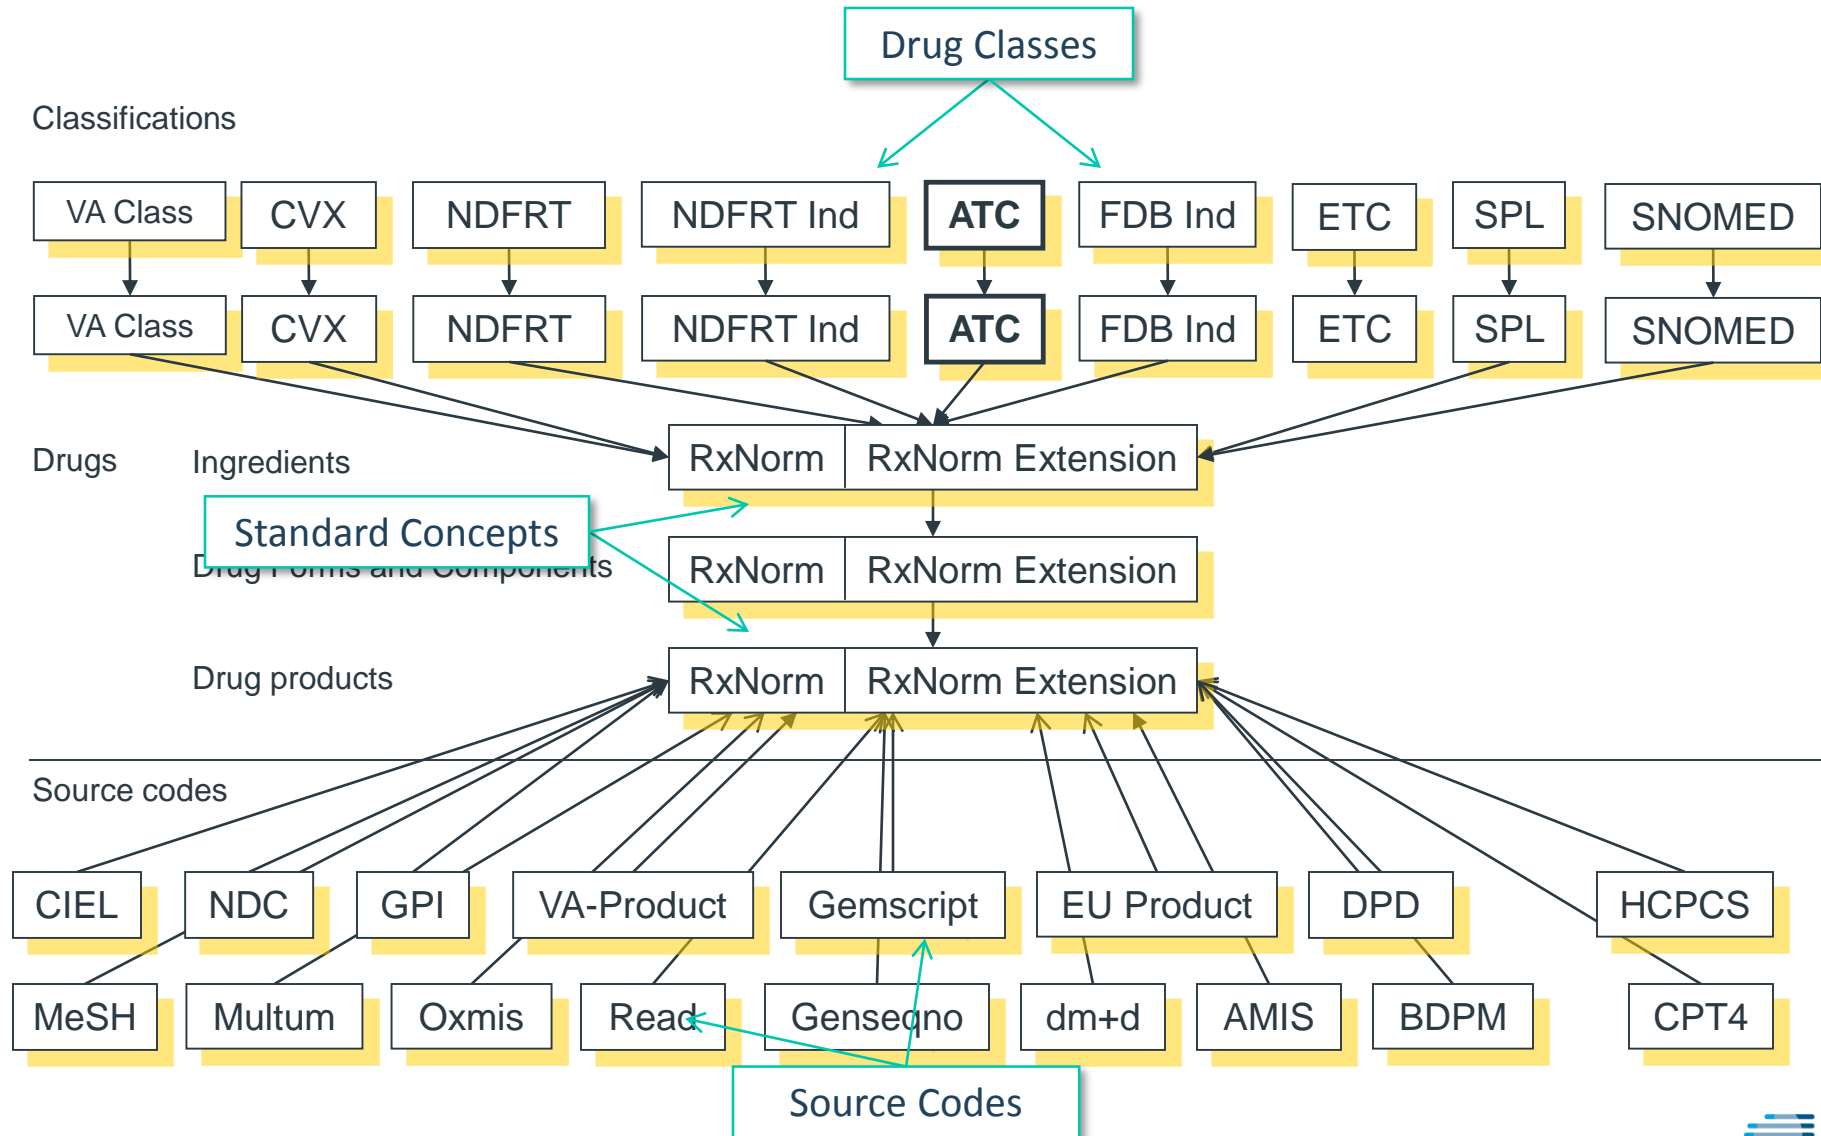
Drug Classes

Classifications

VA Class
CVX
NDFRT
NDFRT Ind
ATC
FDB Ind
ETC
SPL
SNOMED

VA Class
CVX
NDFRT
NDFRT Ind
ATC
FDB Ind
ETC
SPL
SNOMED

Drugs
Ingredients
RxNorm
RxNorm Extension

Standard Concepts
Drug Forms and Components
RxNorm
RxNorm Extension

Drug products
RxNorm
RxNorm Extension

Source codes

CIEL
NDC
GPI
VA-Product
Gemscript
EU Product
DPD
HCPCS

MeSH
Multum
Oxmis
Read
Gensegno
dm+d
AMIS
BDPM
CPT4

Source Codes